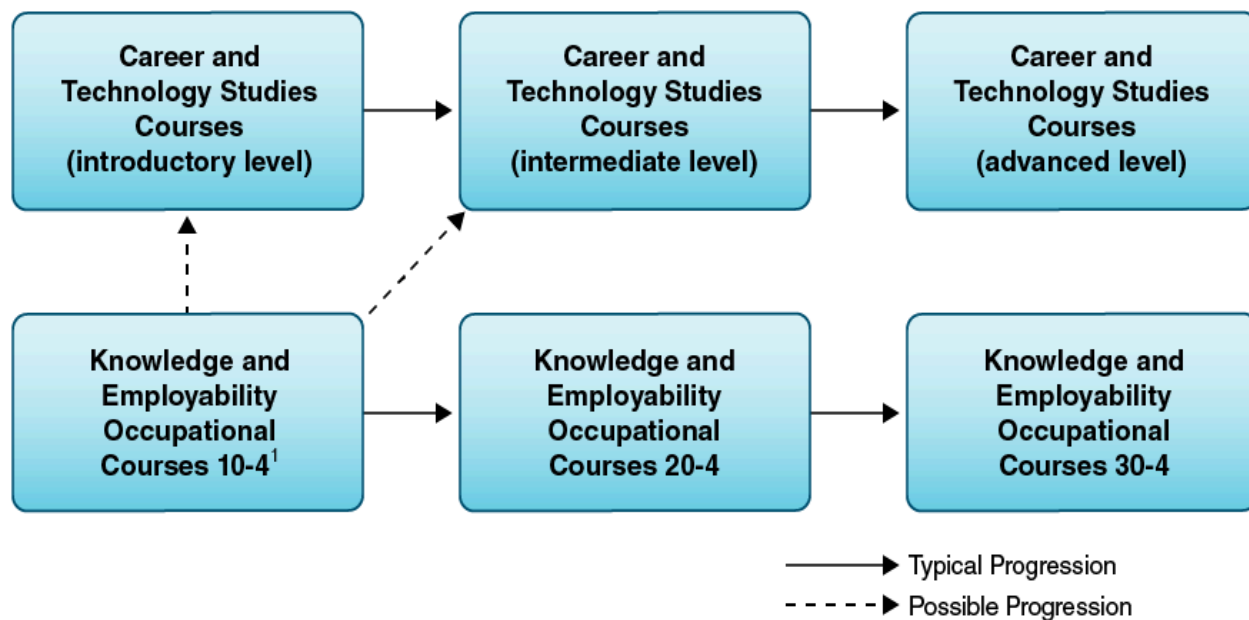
Career and Technology Studies Courses (introductory level)

Career and Technology Studies Courses (intermediate level)

Career and Technology Studies Courses (advanced level)

Knowledge and Employability Occupational Courses 10-4$^1$

Knowledge and Employability Occupational Courses 20-4

Knowledge and Employability Occupational Courses 30-4

Typical Progression

Possible Progression